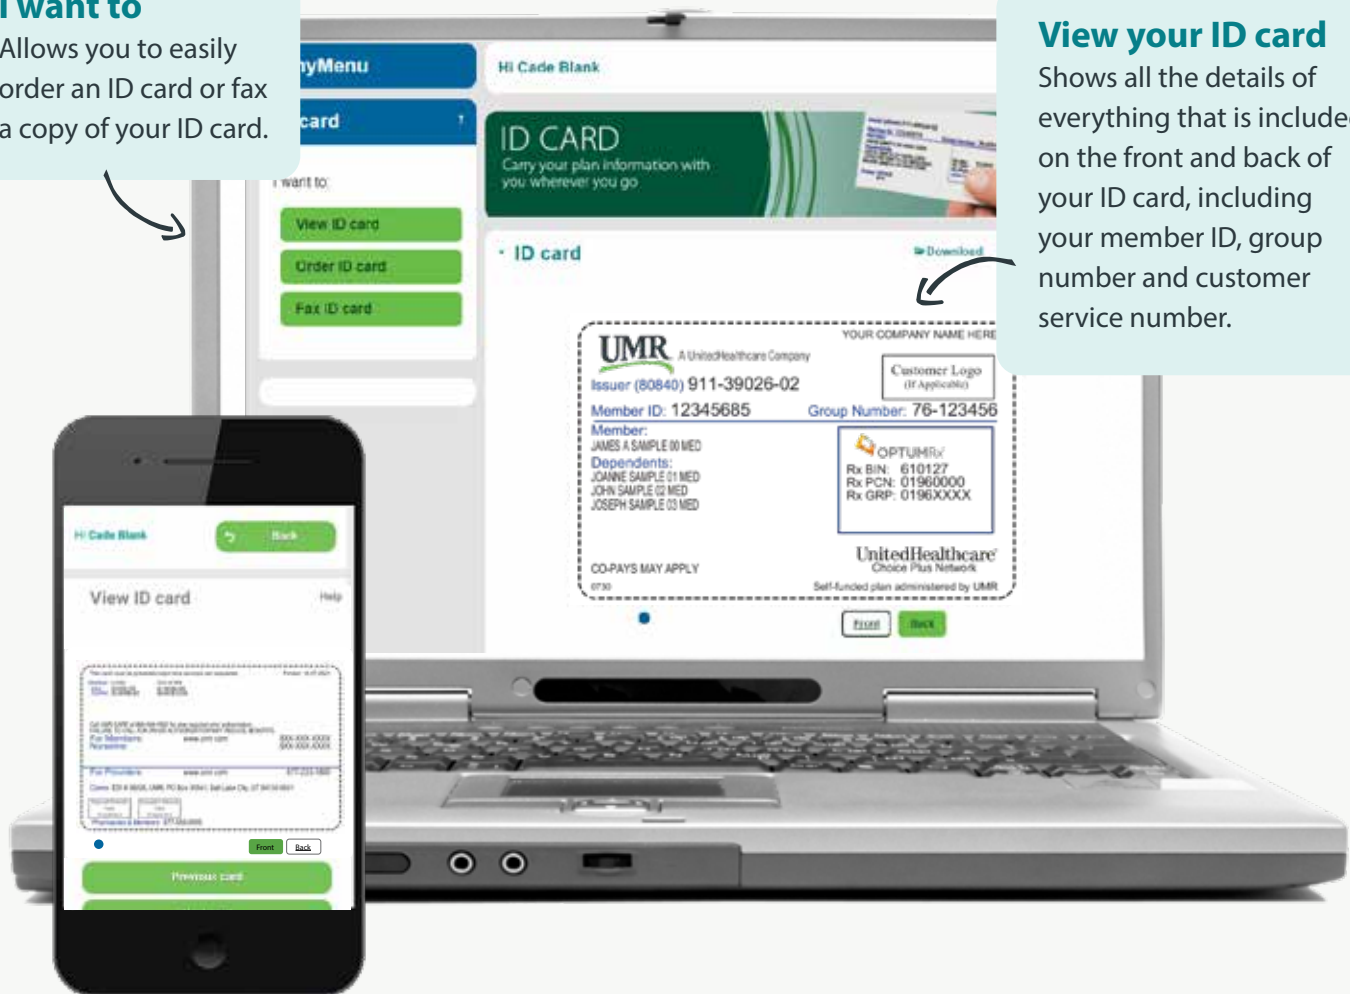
I want to
Allows you to easily order an ID card or fax a copy of your ID card.

View your ID card
Shows all the details of everything that is include on the front and back of your ID card, including your member ID, group number and customer service number.

myMenu
card
I want to:
View ID card
Order ID card
Fax ID card

Hi Cade Blank
ID CARD
Carry your plan information with you wherever you go
· ID card
Download

UMR A UnitedHealthcare Company
YOUR COMPANY NAME HERE
Customer Logo (If Applicable)
Issuer (80840) 911-39026-02
Member ID: 12345685
Group Number: 76-123456
Member:
JAMES A SAMPLE 00 MED
Dependents:
JOANNE SAMPLE 01 MED
JOHN SAMPLE 02 MED
JOSEPH SAMPLE 03 MED
OPTUMRx
Rx BIN: 610127
Rx PCN: 01960000
Rx GRP: 0196XXXX
UnitedHealthcare
Choice Plus Network
CO-PAYS MAY APPLY
0730
Self-funded plan administered by UMR
Front
Back

Hi Cade Blank
Back
View ID card
Help
For Members:
For Providers:
Front
Back
Previous card